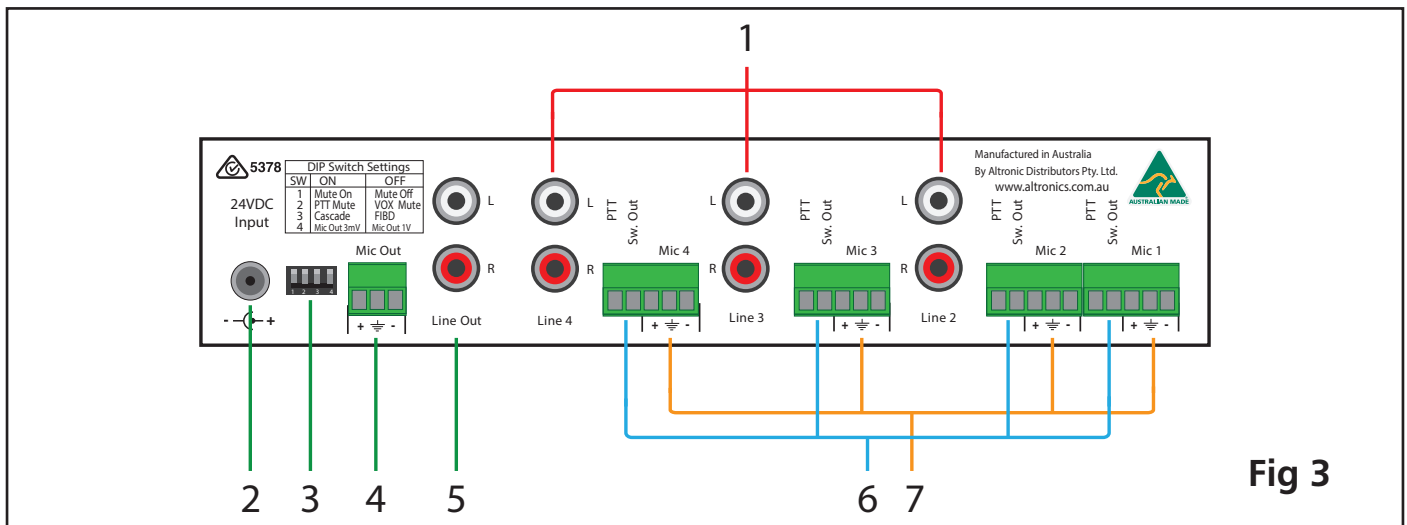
1

5378

| SW | ON | OFF |
|---|---|---|
| 1 | Mute On | Mute Off |
| 2 | PTT Mute | VOX Mute |
| 3 | Cascade | FIBD |
| 4 | Mic Out 3mV | Mic Out 1V |

DIP Switch Settings

24VDC Input

Manufactured in Australia
By Altronic Distributors Pty. Ltd.
www.altronics.com.au

AUSTRALIAN MADE

1 2 3 4

Mic Out

L R Line Out

L R Line 4

PTT Sw. Out Mic 4

L R Line 3

PTT Sw. Out Mic 3

L R Line 2

PTT Sw. Out Mic 2

PTT Sw. Out Mic 1

- + 

+ ⏚ -

2 3 4 5 6 7

Fig 3